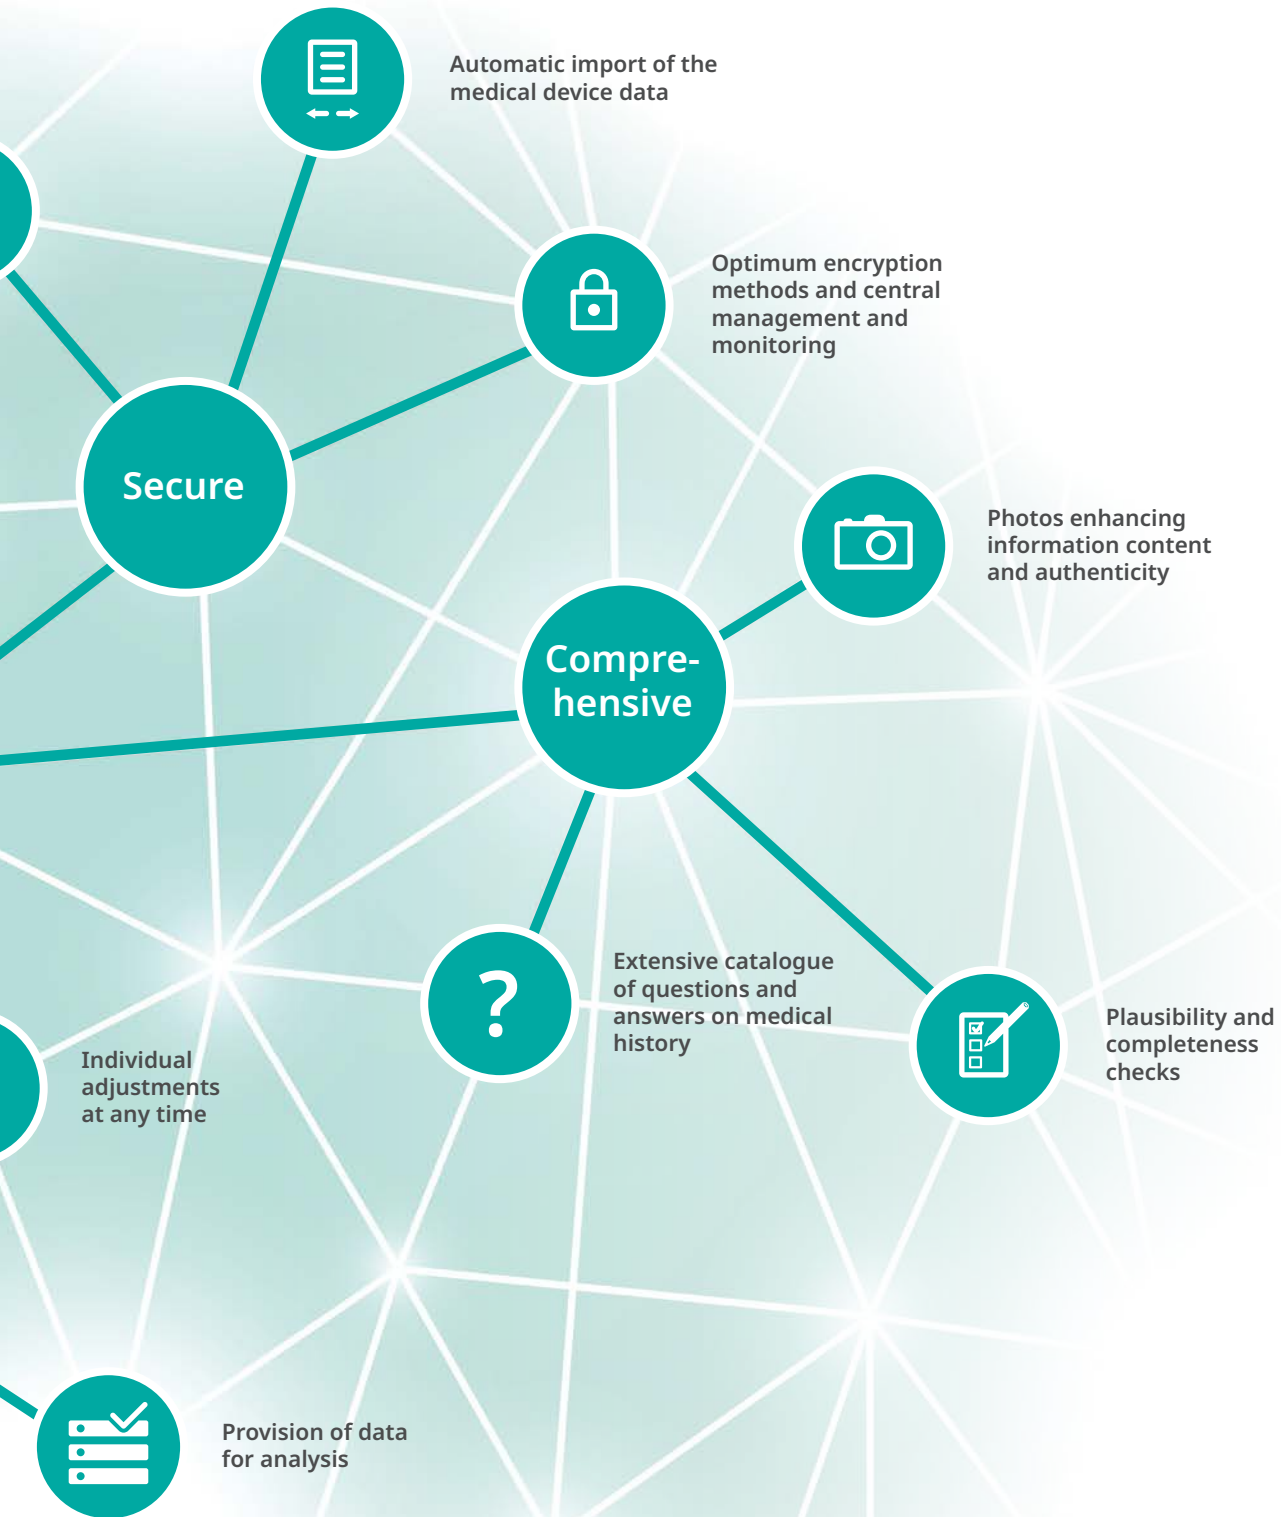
Automatic import of the medical device data

Optimum encryption methods and central management and monitoring

Secure

Photos enhancing information content and authenticity

Comprehensive

?

Extensive catalogue of questions and answers on medical history

Plausibility and completeness checks

Individual adjustments at any time

Provision of data for analysis